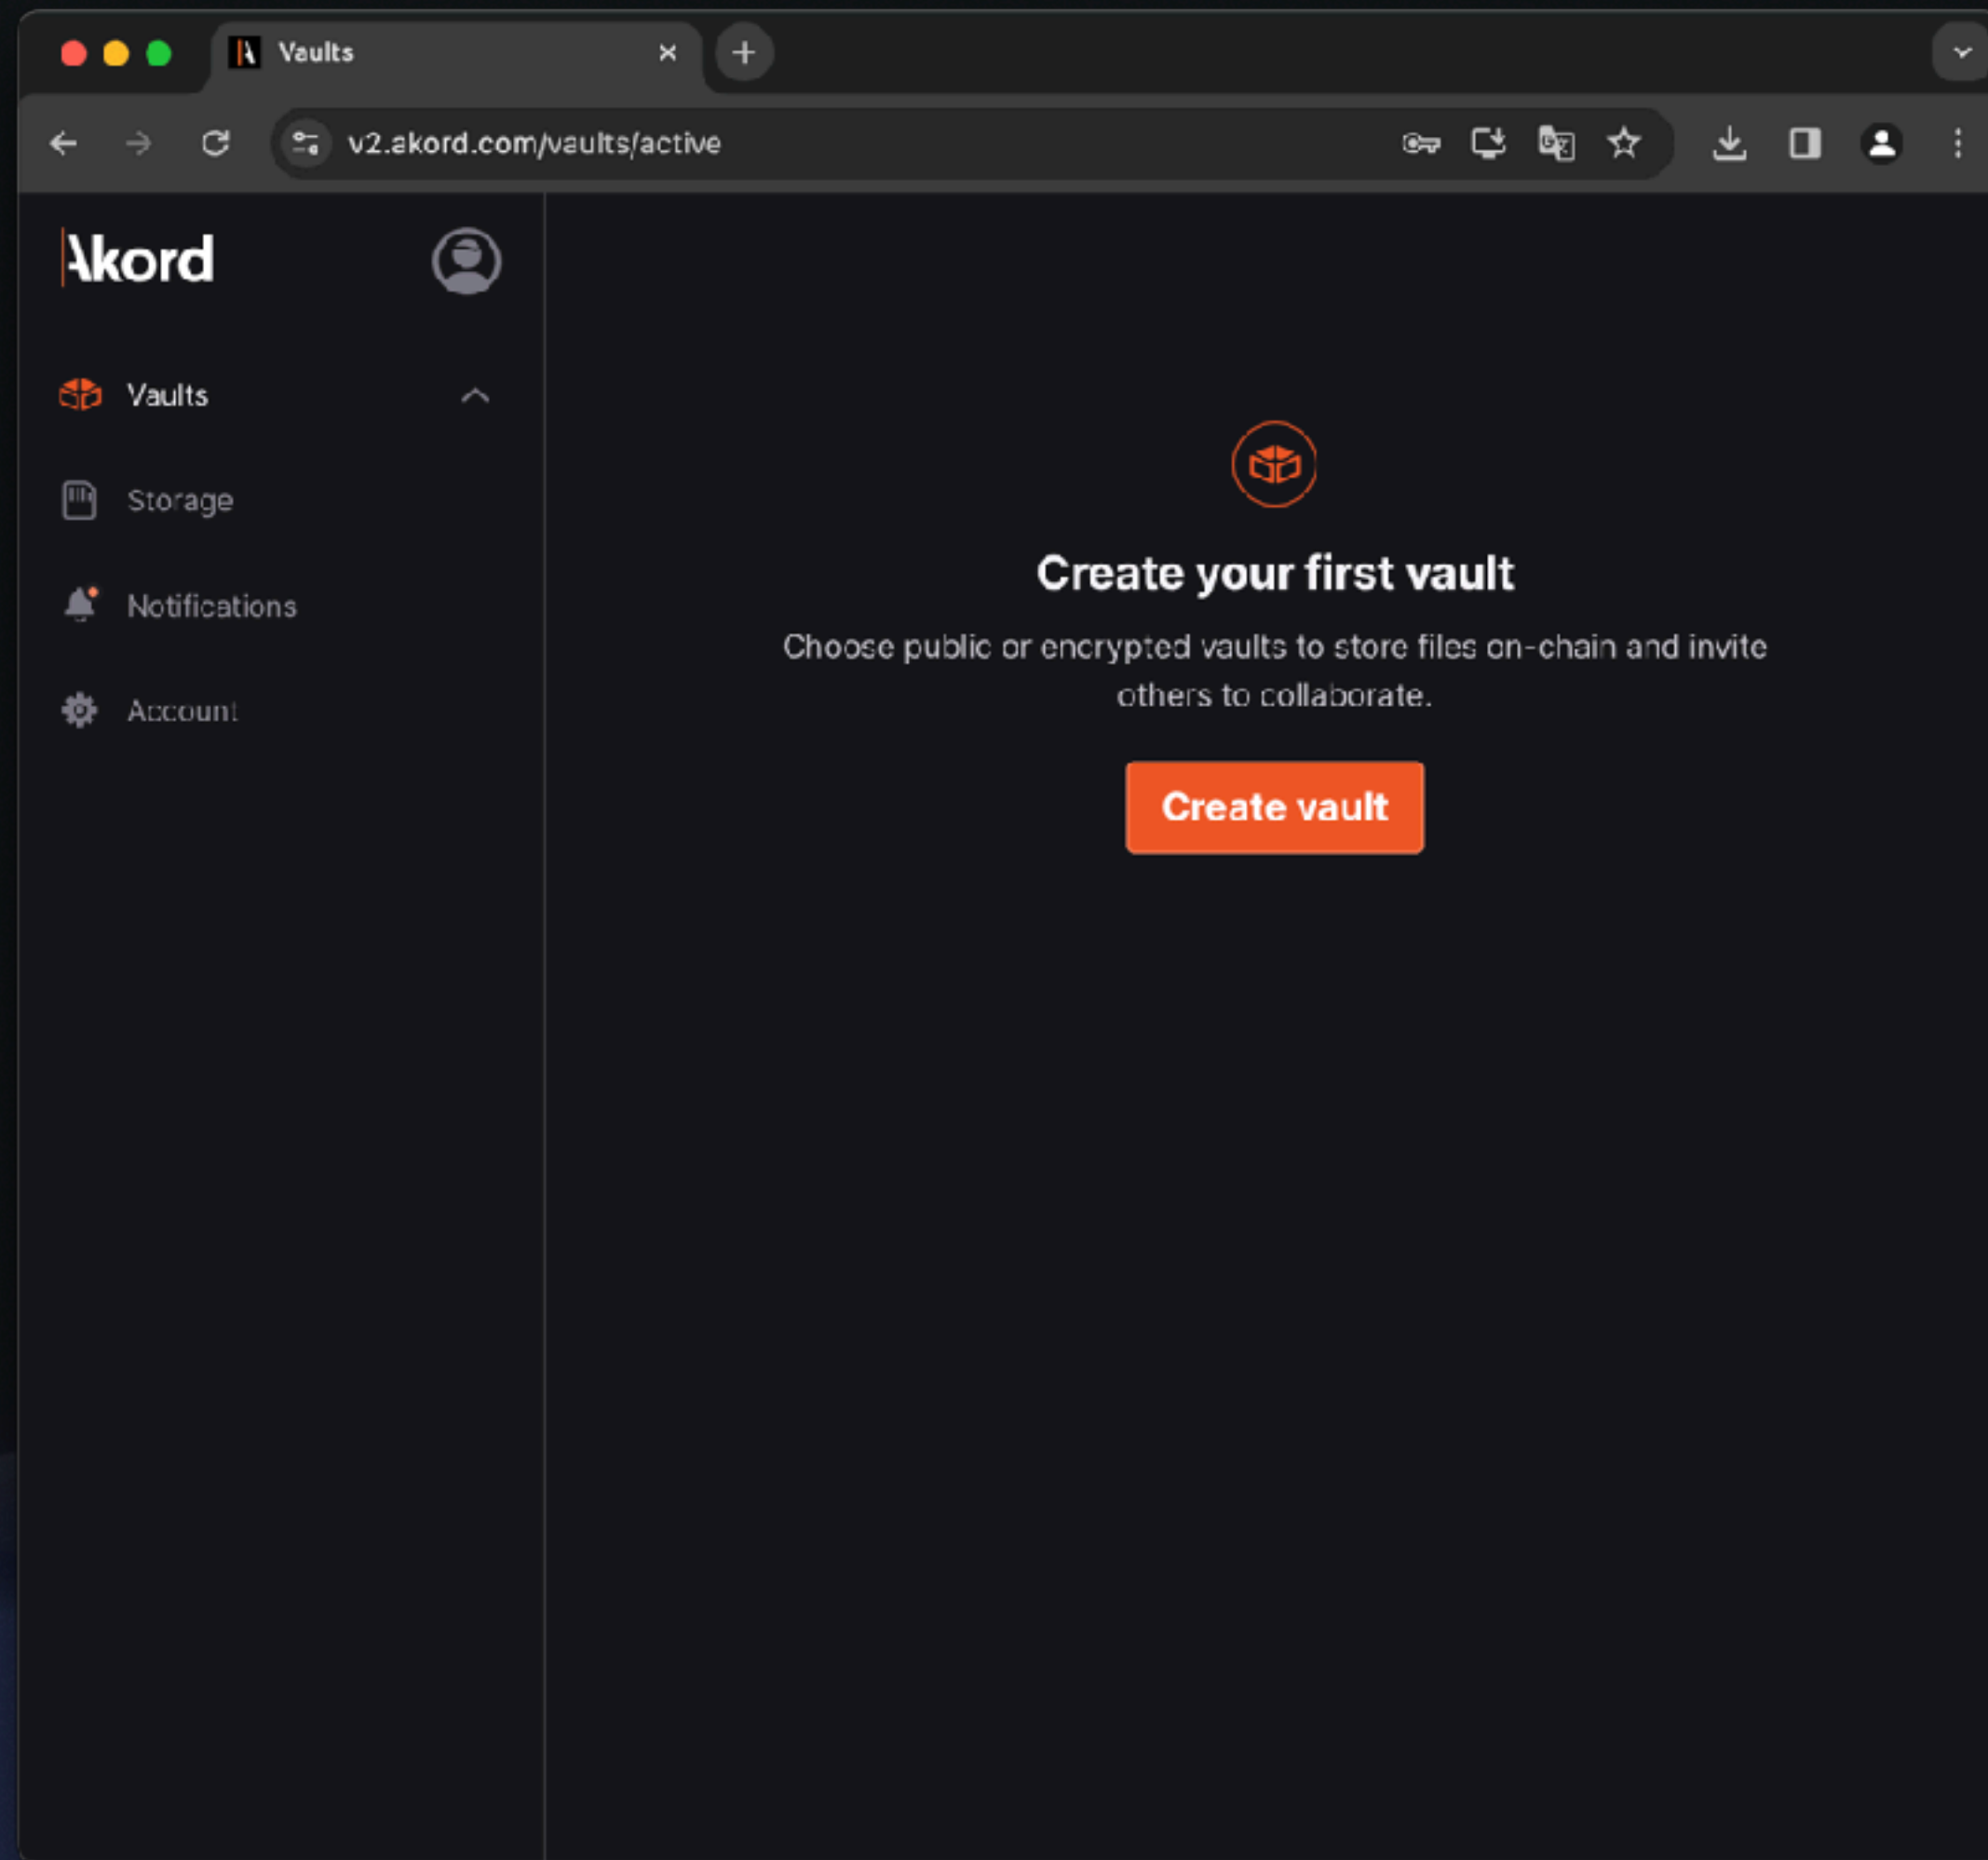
Vaults

v2.akord.com/vaults/active

Akord

Vaults

Storage

Notifications

Account

Create your first vault

Choose public or encrypted vaults to store files on-chain and invite others to collaborate.

Create vault